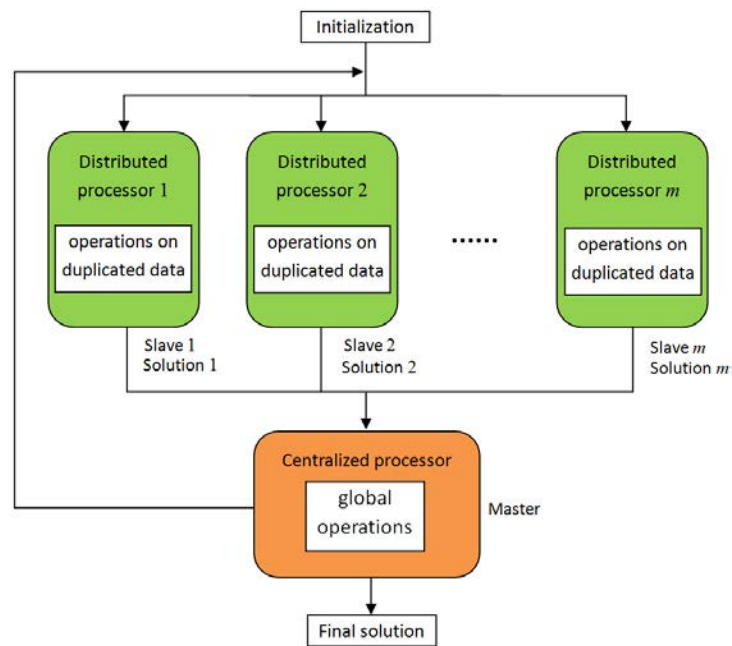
Initialization

Distributed processor 1

operations on duplicated data

Distributed processor 2

operations on duplicated data

......

Distributed processor $m$

operations on duplicated data

Slave 1
Solution 1

Slave 2
Solution 2

Slave $m$
Solution $m$

Centralized processor

global operations

Master

Final solution